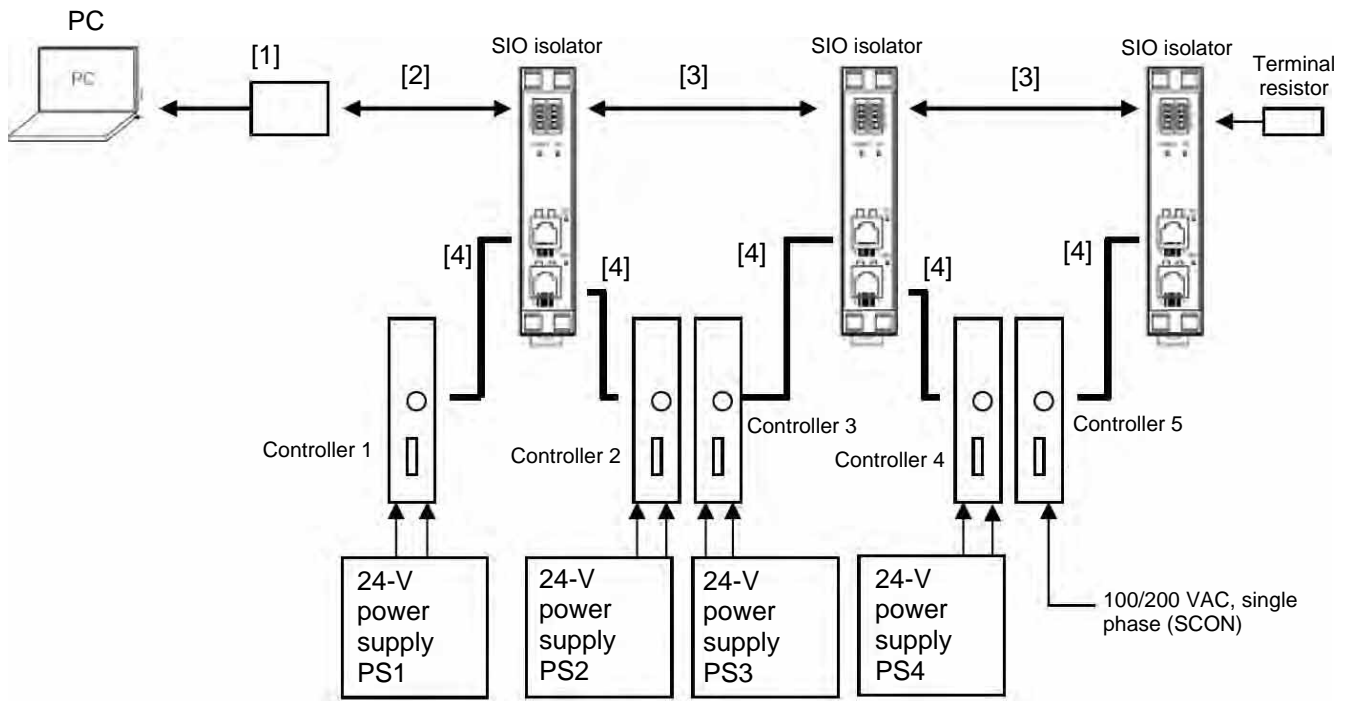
PC

PC

[1]

[2]

SIO isolator

[3]

SIO isolator

[3]

SIO isolator

Terminal resistor

[4]

[4]

[4]

[4]

[4]

Controller 1

Controller 2

Controller 3

Controller 4

Controller 5

24-V power supply PS1

24-V power supply PS2

24-V power supply PS3

24-V power supply PS4

100/200 VAC, single phase (SCON)